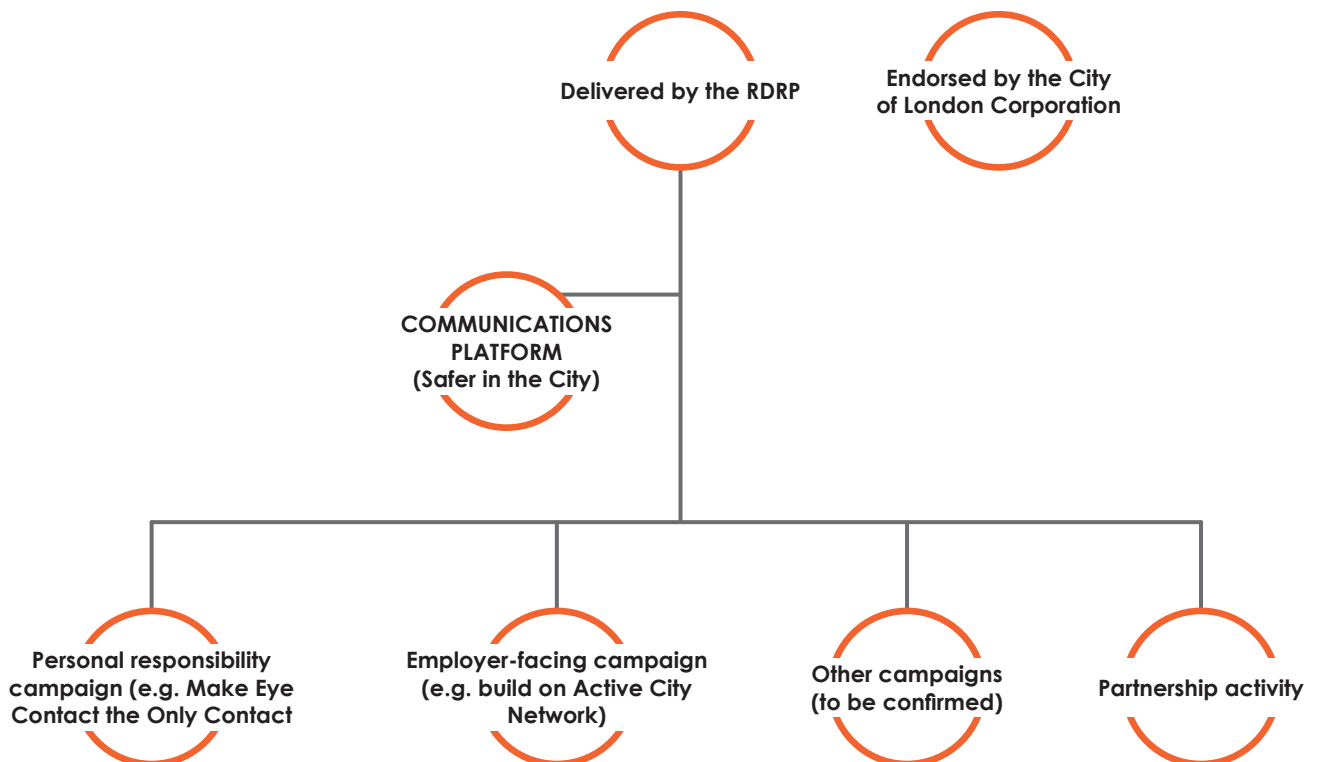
Delivered by the RDRP

Endorsed by the City of London Corporation

COMMUNICATIONS PLATFORM (Safer in the City)

Personal responsibility campaign (e.g. Make Eye Contact the Only Contact

Employer-facing campaign (e.g. build on Active City Network)

Other campaigns (to be confirmed)

Partnership activity